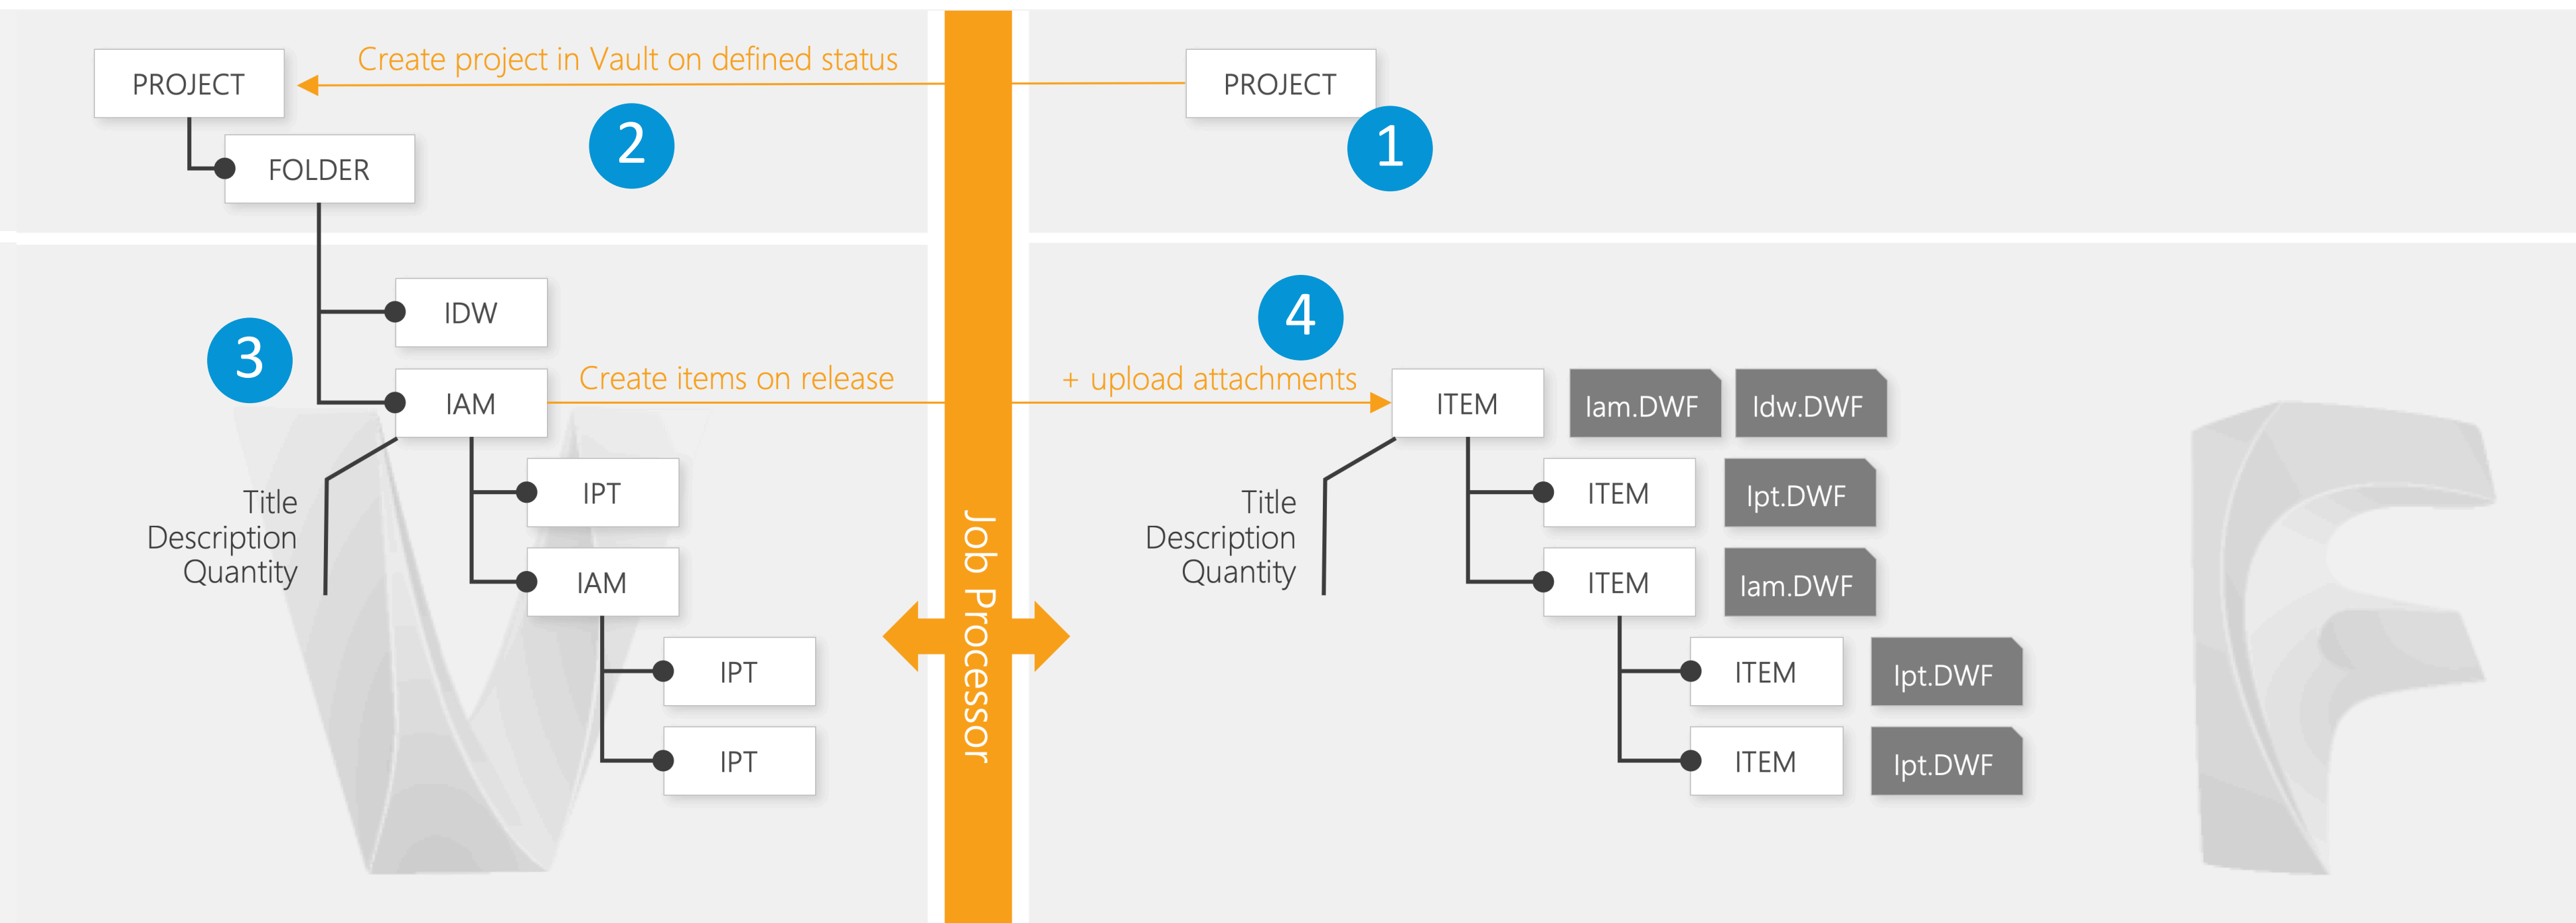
PROJECT

Create project in Vault on defined status

2

FOLDER

PROJECT

1

IDW

3

IAM

Create items on release

Title
Description
Quantity

IPT

IAM

IPT

IPT

Job Processor

4

+ upload attachments

ITEM

Iam.DWF

Idw.DWF

Title
Description
Quantity

ITEM

Ipt.DWF

ITEM

Iam.DWF

ITEM

Ipt.DWF

ITEM

Ipt.DWF